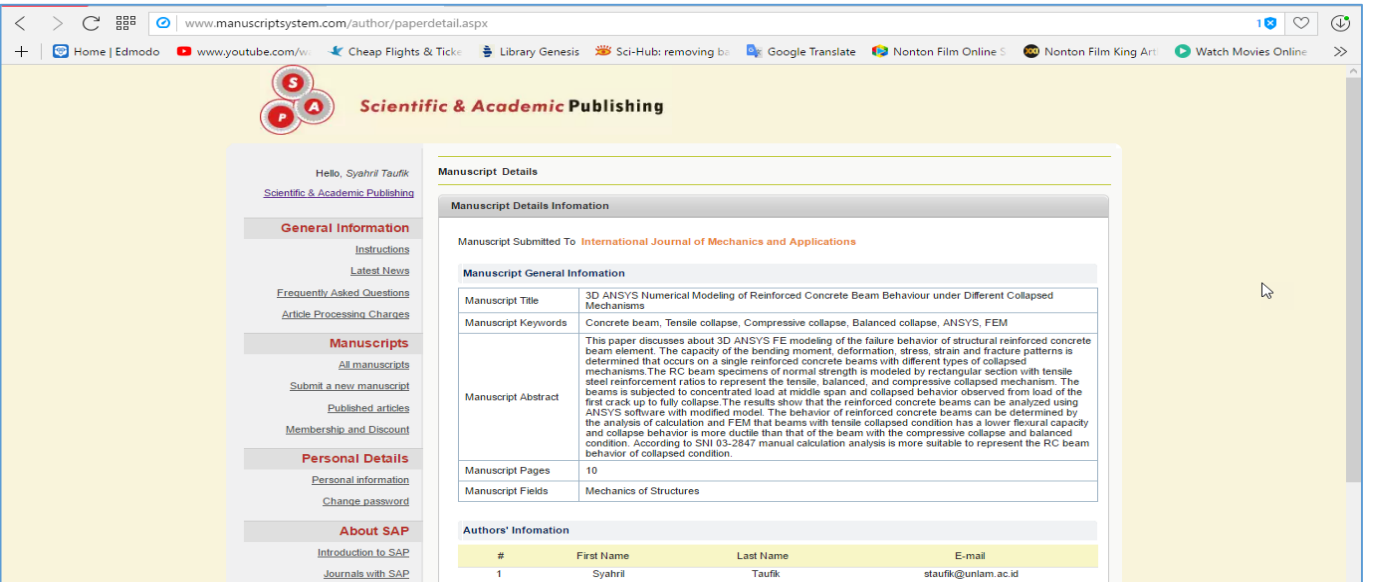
www.manuscriptsystem.com/author/paperdetail.aspx

Home | Edmodo www.youtube.com/w Cheap Flights & Ticke Library Genesis Sci-Hub: removing ba Google Translate Nonton Film Online S Nonton Film King Art Watch Movies Online

S A P Scientific & Academic Publishing

Hello, Syahril Taufik
Scientific & Academic Publishing

General Information
Instructions
Latest News
Frequently Asked Questions
Article Processing Charges

Manuscripts
All manuscripts
Submit a new manuscript
Published articles
Membership and Discount

Personal Details
Personal information
Change password

About SAP
Introduction to SAP
Journals with SAP

Manuscript Details

Manuscript Details Infomation

Manuscript Submitted To International Journal of Mechanics and Applications

Manuscript General Infomation

| | |
|---|---|
| Manuscript Title | 3D ANSYS Numerical Modeling of Reinforced Concrete Beam Behaviour under Different Collapsed Mechanisms |
| Manuscript Keywords | Concrete beam, Tensile collapse, Compressive collapse, Balanced collapse, ANSYS, FEM |
| Manuscript Abstract | This paper discusses about 3D ANSYS FE modeling of the failure behavior of structural reinforced concrete beam element. The capacity of the bending moment, deformation, stress, strain and fracture patterns is determined that occurs on a single reinforced concrete beams with different types of collapsed mechanisms.The RC beam specimens of normal strength is modeled by rectangular section with tensile steel reinforcement ratios to represent the tensile, balanced, and compressive collapsed mechanism. The beams is subjected to concentrated load at middle span and collapsed behavior observed from load of the first crack up to fully collapse.The results show that the reinforced concrete beams can be analyzed using ANSYS software with modified model. The behavior of reinforced concrete beams can be determined by the analysis of calculation and FEM that beams with tensile collapsed condition has a lower flexural capacity and collapse behavior is more ductile than that of the beam with the compressive collapse and balanced condition. According to SNI 03-2847 manual calculation analysis is more suitable to represent the RC beam behavior of collapsed condition. |
| Manuscript Pages | 10 |
| Manuscript Fields | Mechanics of Structures |

Authors' Infomation

| # | First Name | Last Name | E-mail |
|---|---|---|---|
| 1 | Syahril | Taufik | staufik@unlam.ac.id |